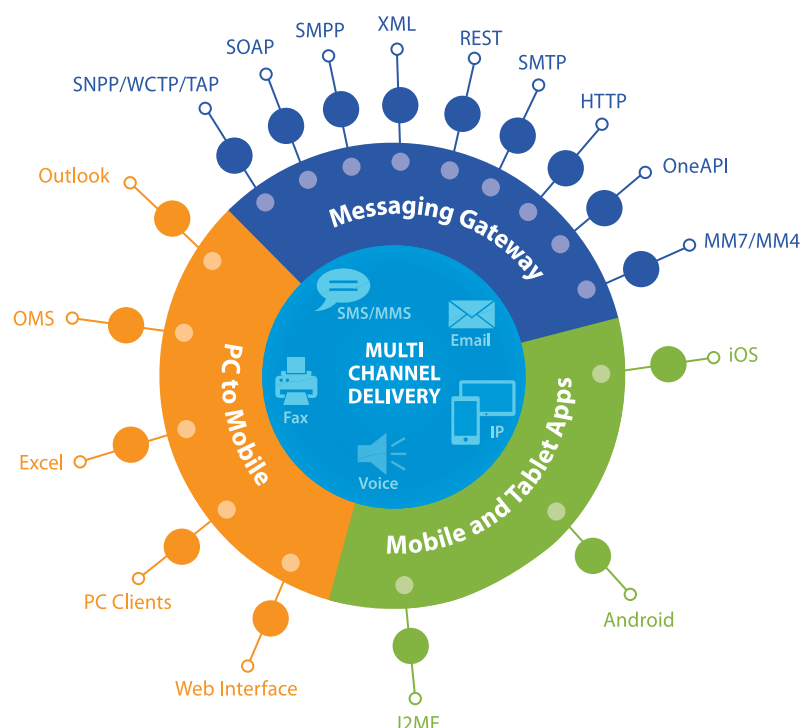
SNPP/WCTP/TAP
SOAP
SMPP
XML
REST
SMTP
HTTP
OneAPI
MM7/MM4
Messaging Gateway

Outlook
OMS
Excel
PC Clients
Web Interface
PC to Mobile

SMS/MMS
Email
MULTI CHANNEL DELIVERY
Fax
IP
Voice

iOS
Android
J2ME
Mobile and Tablet Apps